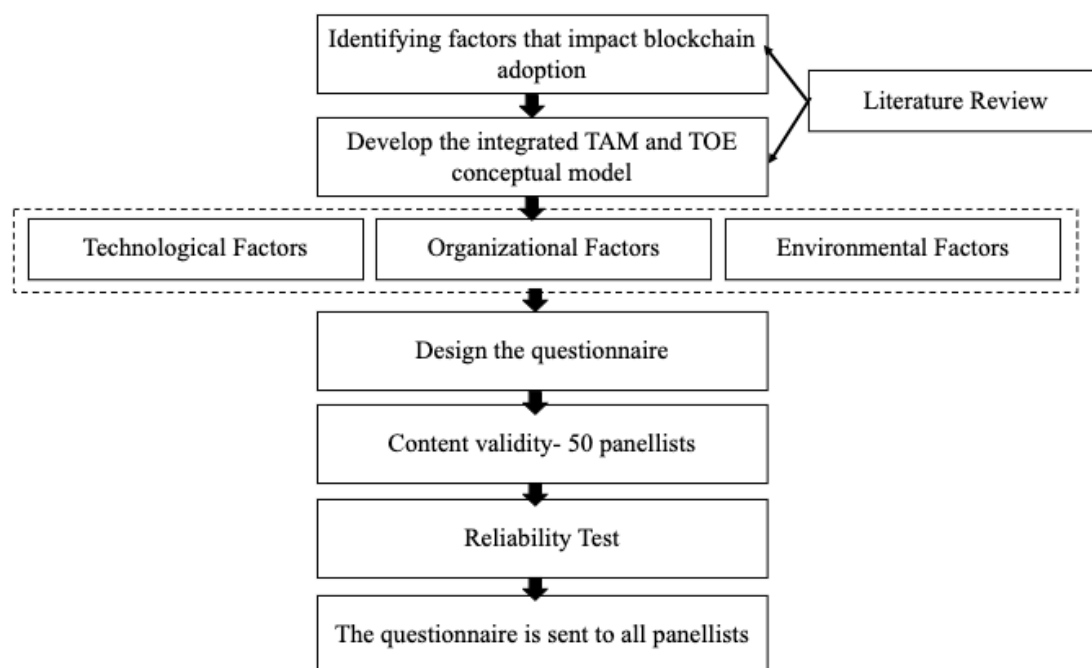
Identifying factors that impact blockchain adoption

Literature Review

Develop the integrated TAM and TOE conceptual model

Technological Factors

Organizational Factors

Environmental Factors

Design the questionnaire

Content validity- 50 panellists

Reliability Test

The questionnaire is sent to all panellists